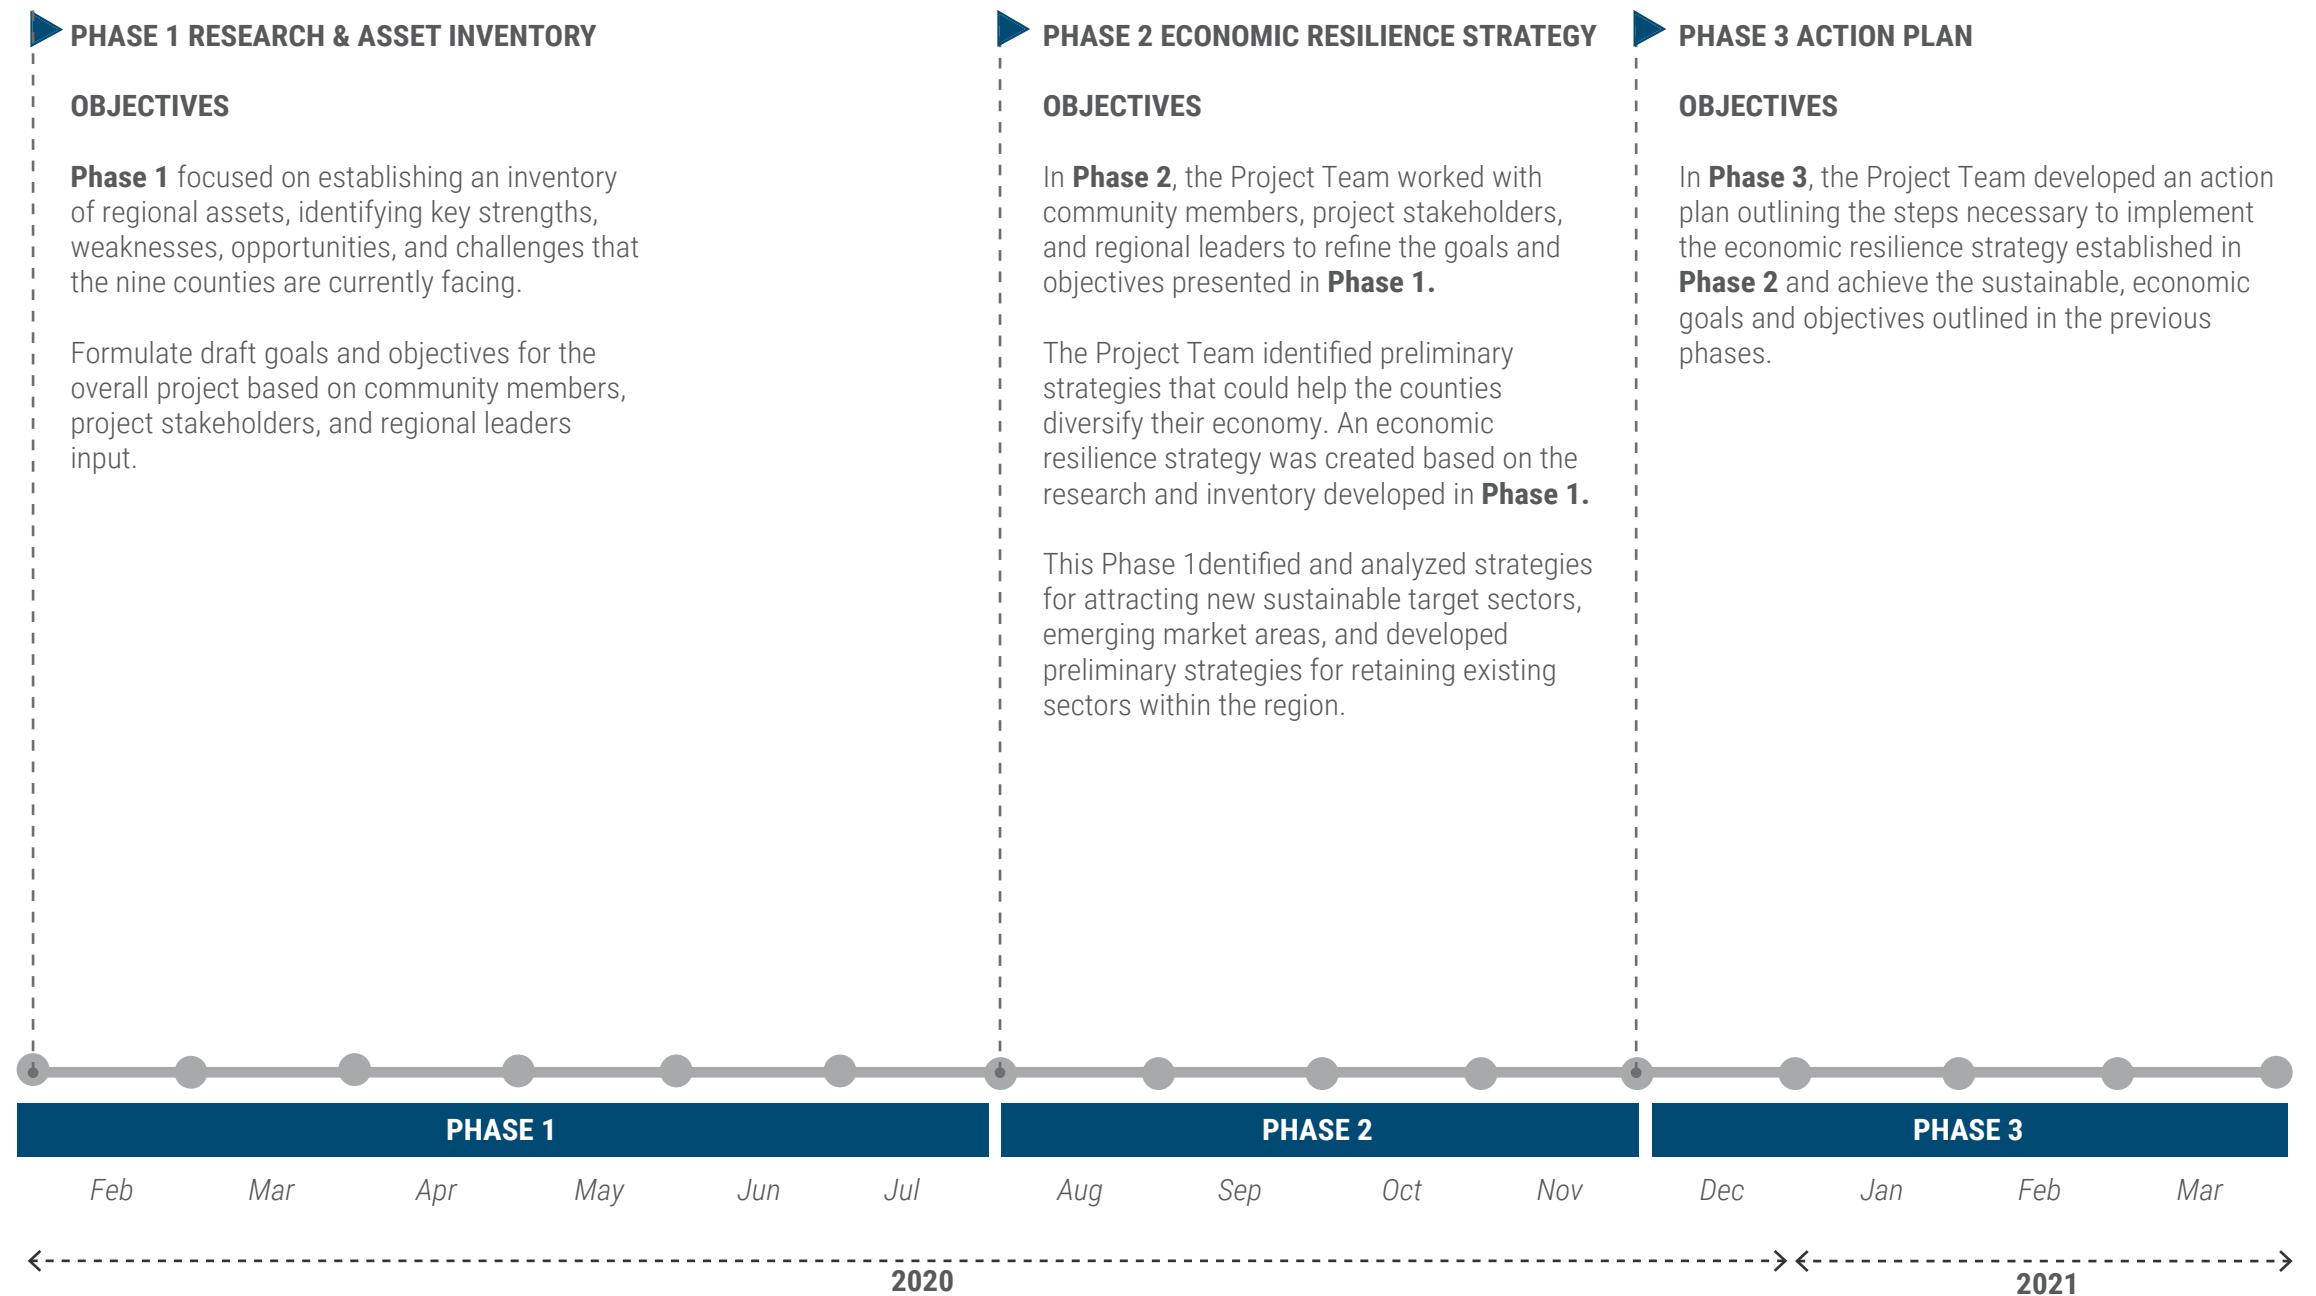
PHASE 1 RESEARCH & ASSET INVENTORY

OBJECTIVES

**Phase 1** focused on establishing an inventory of regional assets, identifying key strengths, weaknesses, opportunities, and challenges that the nine counties are currently facing.

Formulate draft goals and objectives for the overall project based on community members, project stakeholders, and regional leaders input.

PHASE 2 ECONOMIC RESILIENCE STRATEGY

OBJECTIVES

In **Phase 2**, the Project Team worked with community members, project stakeholders, and regional leaders to refine the goals and objectives presented in **Phase 1.**

The Project Team identified preliminary strategies that could help the counties diversify their economy. An economic resilience strategy was created based on the research and inventory developed in **Phase 1.**

This Phase 1dentified and analyzed strategies for attracting new sustainable target sectors, emerging market areas, and developed preliminary strategies for retaining existing sectors within the region.

PHASE 3 ACTION PLAN

OBJECTIVES

In **Phase 3**, the Project Team developed an action plan outlining the steps necessary to implement the economic resilience strategy established in **Phase 2** and achieve the sustainable, economic goals and objectives outlined in the previous phases.

PHASE 1

PHASE 2

PHASE 3

Feb Mar Apr May Jun Jul Aug Sep Oct Nov Dec Jan Feb Mar

2020

2021